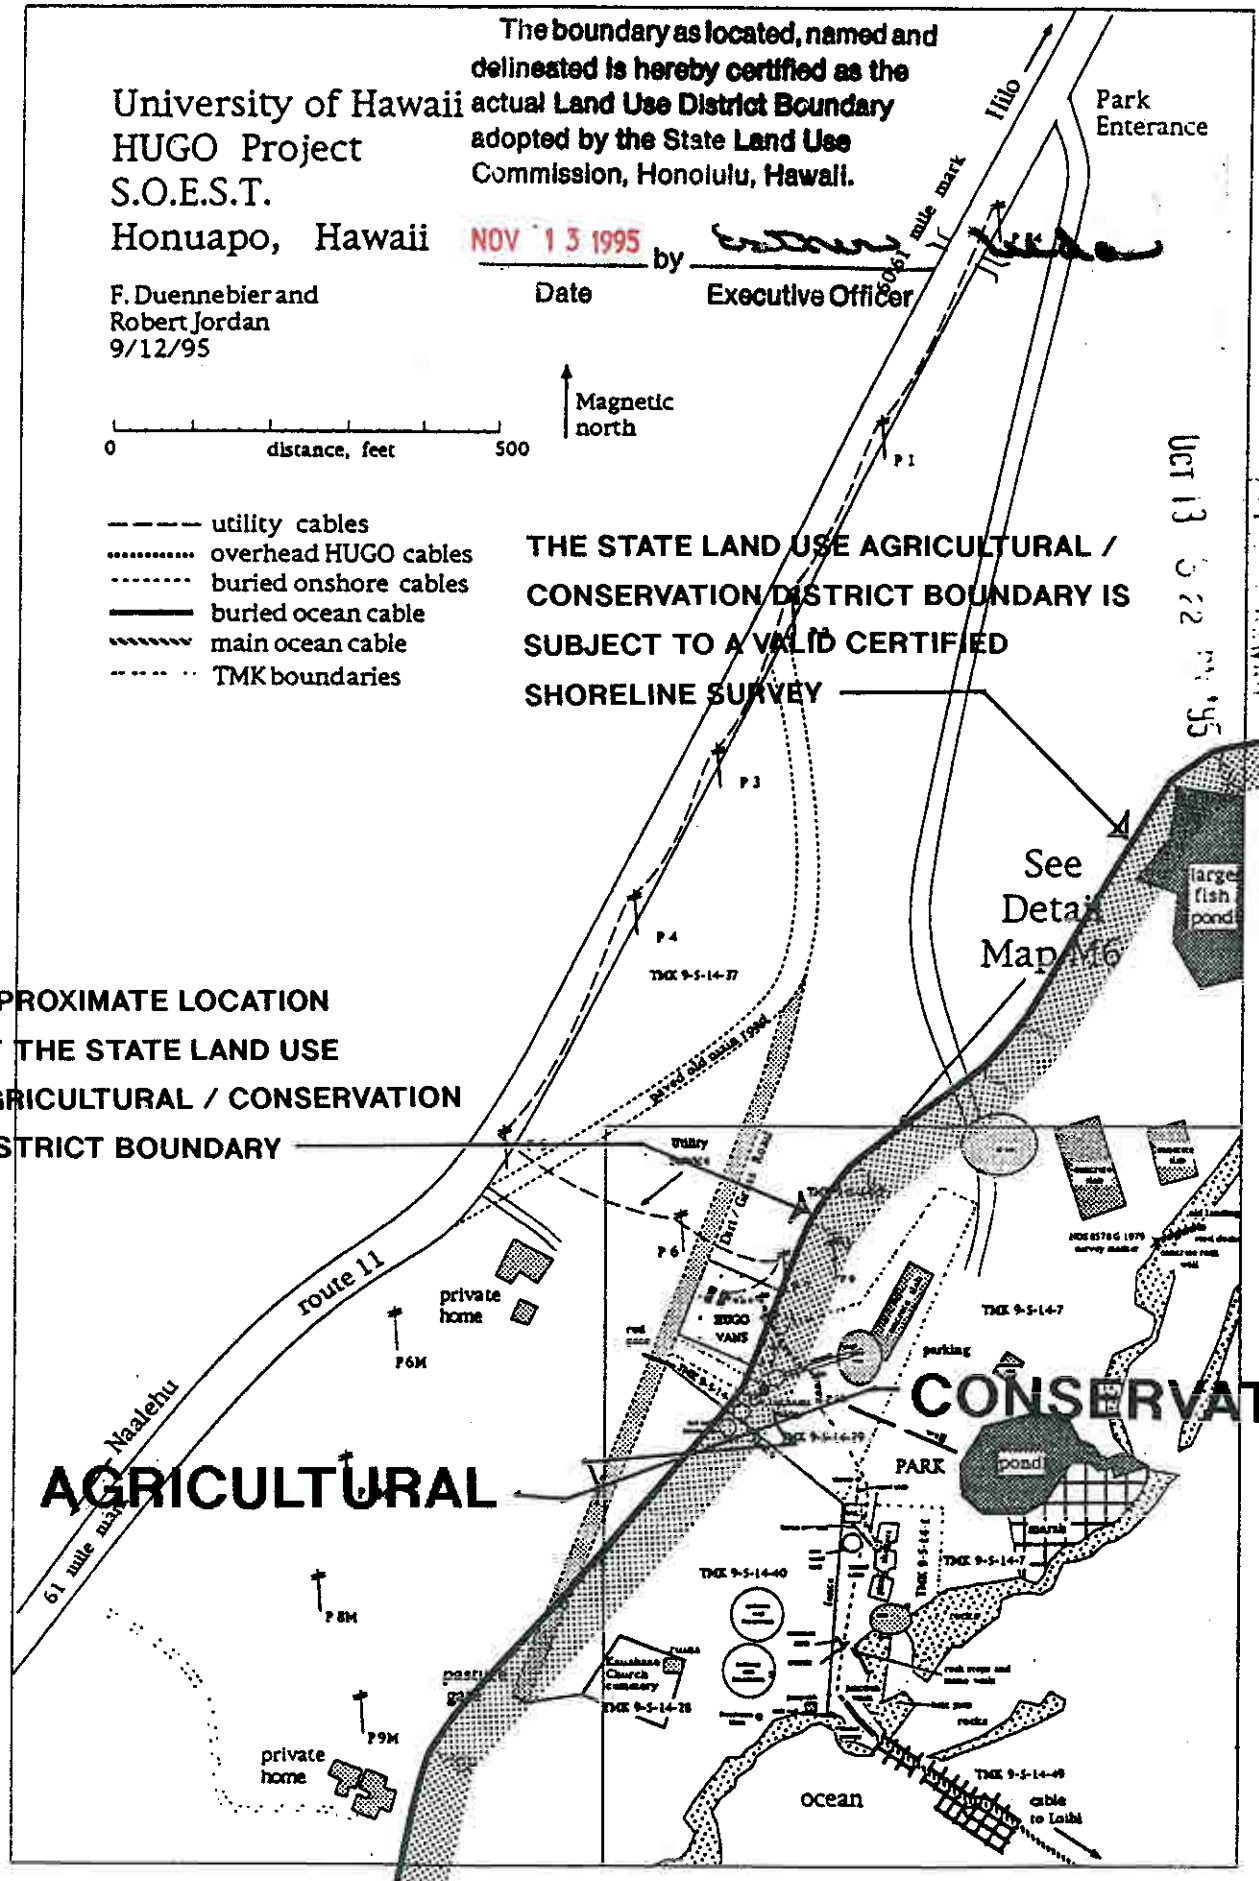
University of Hawaii
HUGO Project
S.O.E.S.T.
Honuapo, Hawaii

F. Duennebier and
Robert Jordan
9/12/95

The boundary as located, named and delineated is hereby certified as the actual Land Use District Boundary adopted by the State Land Use Commission, Honolulu, Hawaii.

NOV 13 1995 by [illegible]
Date Executive Officer

Hilo
Park Enterance
61 mile mark

0 distance, feet 500

Magnetic north

UCT 13 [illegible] '95

utility cables
overhead HUGO cables
buried onshore cables
buried ocean cable
main ocean cable
TMK boundaries

P 1

THE STATE LAND USE AGRICULTURAL / CONSERVATION DISTRICT BOUNDARY IS SUBJECT TO A VALID CERTIFIED SHORELINE SURVEY

P 3
P 4
TMK 9-5-14-37

See Detail Map M6

large fish pond

PROXIMATE LOCATION
THE STATE LAND USE
RICULTURAL / CONSERVATION
STRICT BOUNDARY

paved old main 1990
Utility
P 6
HUGO VANS
TMK 9-5-14-7
parking
route 11
private home
P6M
CONSERVAT
Naalehu
61 mile mark
AGRICULTURAL
TMK 9-5-14-29
PARK
pond
marsh
TMK 9-5-14-7
TMK 9-5-14-40
P 8M
Kaulahao Church cemetery
TMK 9-5-14-28
P 9M
private home
rocks
ocean
TMK 9-5-14-49
cable to Loihi